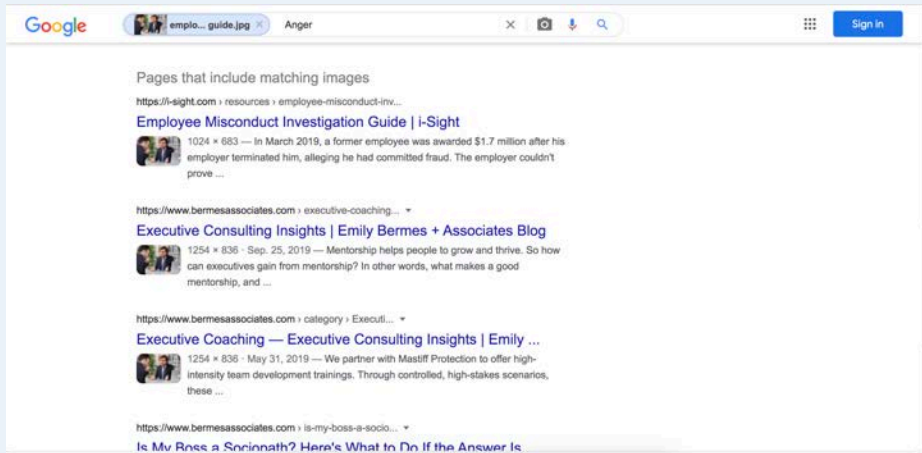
Google emplo... guide.jpg × Anger × Sign in

Pages that include matching images

https://i-sight.com › resources › employee-misconduct-inv...

Employee Misconduct Investigation Guide | i-Sight

1024 × 683 — In March 2019, a former employee was awarded $1.7 million after his employer terminated him, alleging he had committed fraud. The employer couldn't prove ...

https://www.bermesassociates.com › executive-coaching... ▾

Executive Consulting Insights | Emily Bermes + Associates Blog

1254 × 836 · Sep. 25, 2019 — Mentorship helps people to grow and thrive. So how can executives gain from mentorship? In other words, what makes a good mentorship, and ...

https://www.bermesassociates.com › category › Executi... ▾

Executive Coaching — Executive Consulting Insights | Emily ...

1254 × 836 · May 31, 2019 — We partner with Mastiff Protection to offer high-intensity team development trainings. Through controlled, high-stakes scenarios, these ...

https://www.bermesassociates.com › is-my-boss-a-socio... ▾

Is My Boss a Sociopath? Here's What to Do If the Answer Is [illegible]